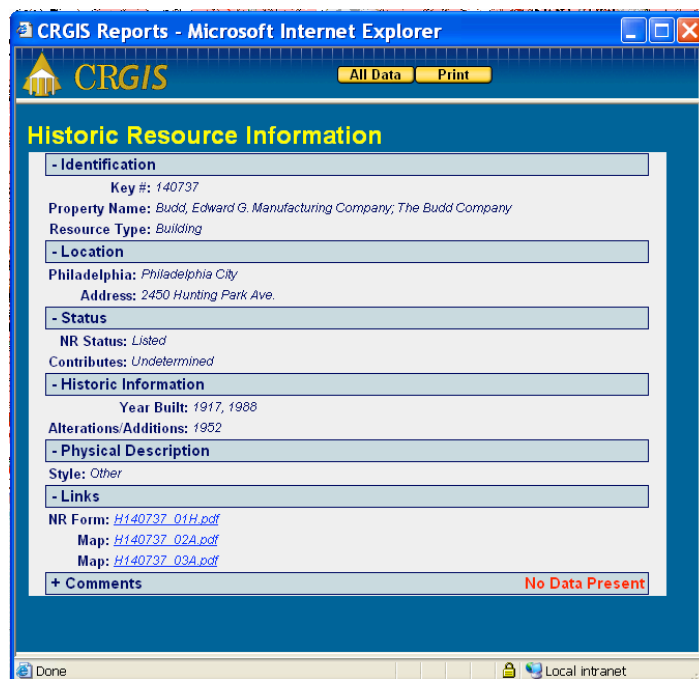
CRGIS Reports - Microsoft Internet Explorer

CRGIS

All Data
Print

Historic Resource Information

- Identification

Key #: 140737

Property Name: Budd, Edward G. Manufacturing Company; The Budd Company

Resource Type: Building

- Location

Philadelphia: Philadelphia City

Address: 2450 Hunting Park Ave.

- Status

NR Status: Listed

Contributes: Undetermined

- Historic Information

Year Built: 1917, 1988

Alterations/Additions: 1952

- Physical Description

Style: Other

- Links

NR Form: H140737_01H.pdf

Map: H140737_02A.pdf

Map: H140737_03A.pdf

+ Comments
No Data Present

Done
Local intranet